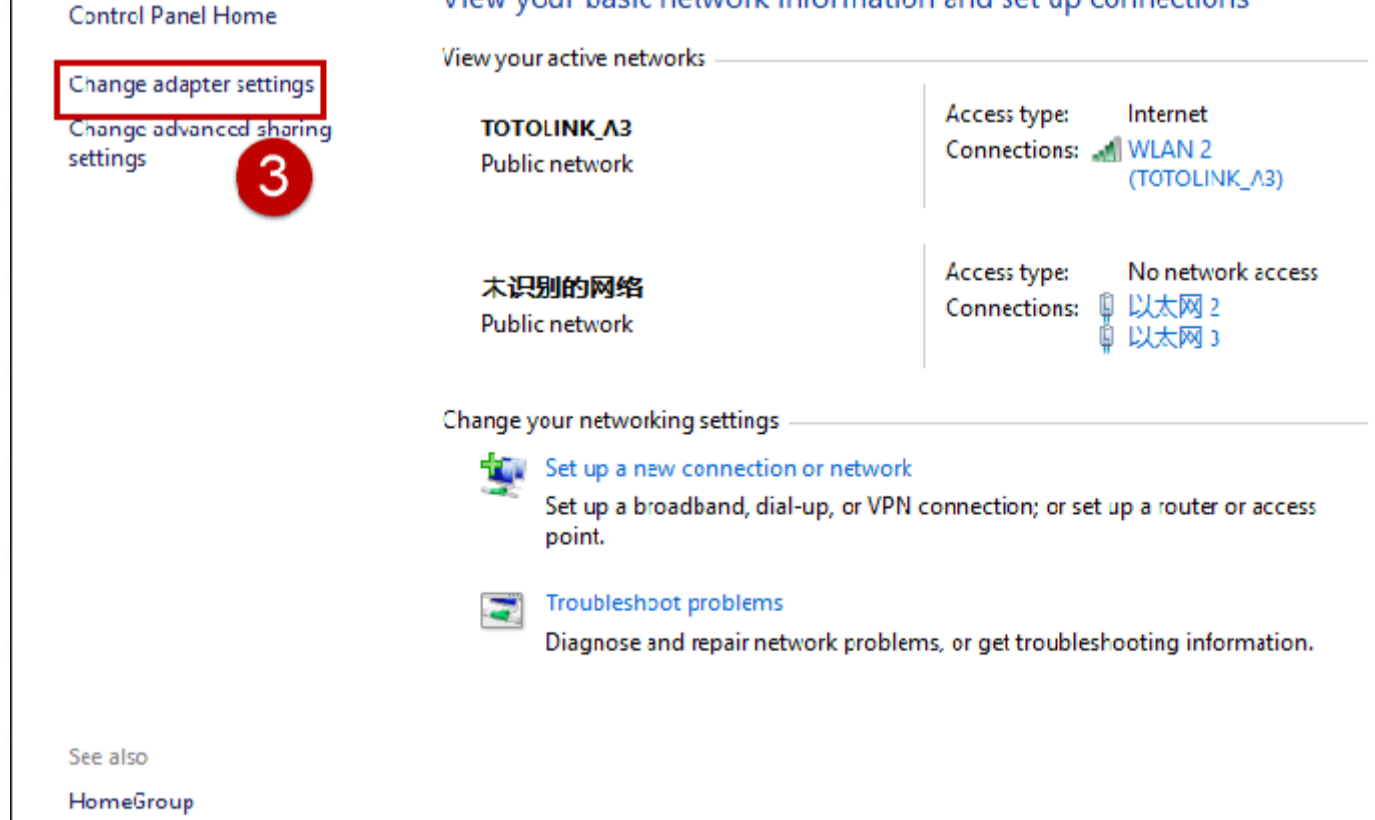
Control Panel Home

Change adapter settings

Change advanced sharing settings

3

View your basic network information and set up connections

View your active networks

TOTOLINK_A3
Public network

Access type: Internet
Connections: WLAN 2 (TOTOLINK_A3)

未识别的网络
Public network

Access type: No network access
Connections: 以太网 2
以太网 3

Change your networking settings

Set up a new connection or network
Set up a broadband, dial-up, or VPN connection; or set up a router or access point.

Troubleshoot problems
Diagnose and repair network problems, or get troubleshooting information.

See also

HomeGroup